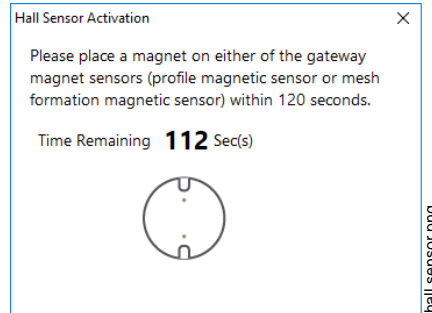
Hall Sensor Activation

×

Please place a magnet on either of the gateway magnet sensors (profile magnetic sensor or mesh formation magnetic sensor) within 120 seconds.

Time Remaining **112** Sec(s)

hall sensor.png